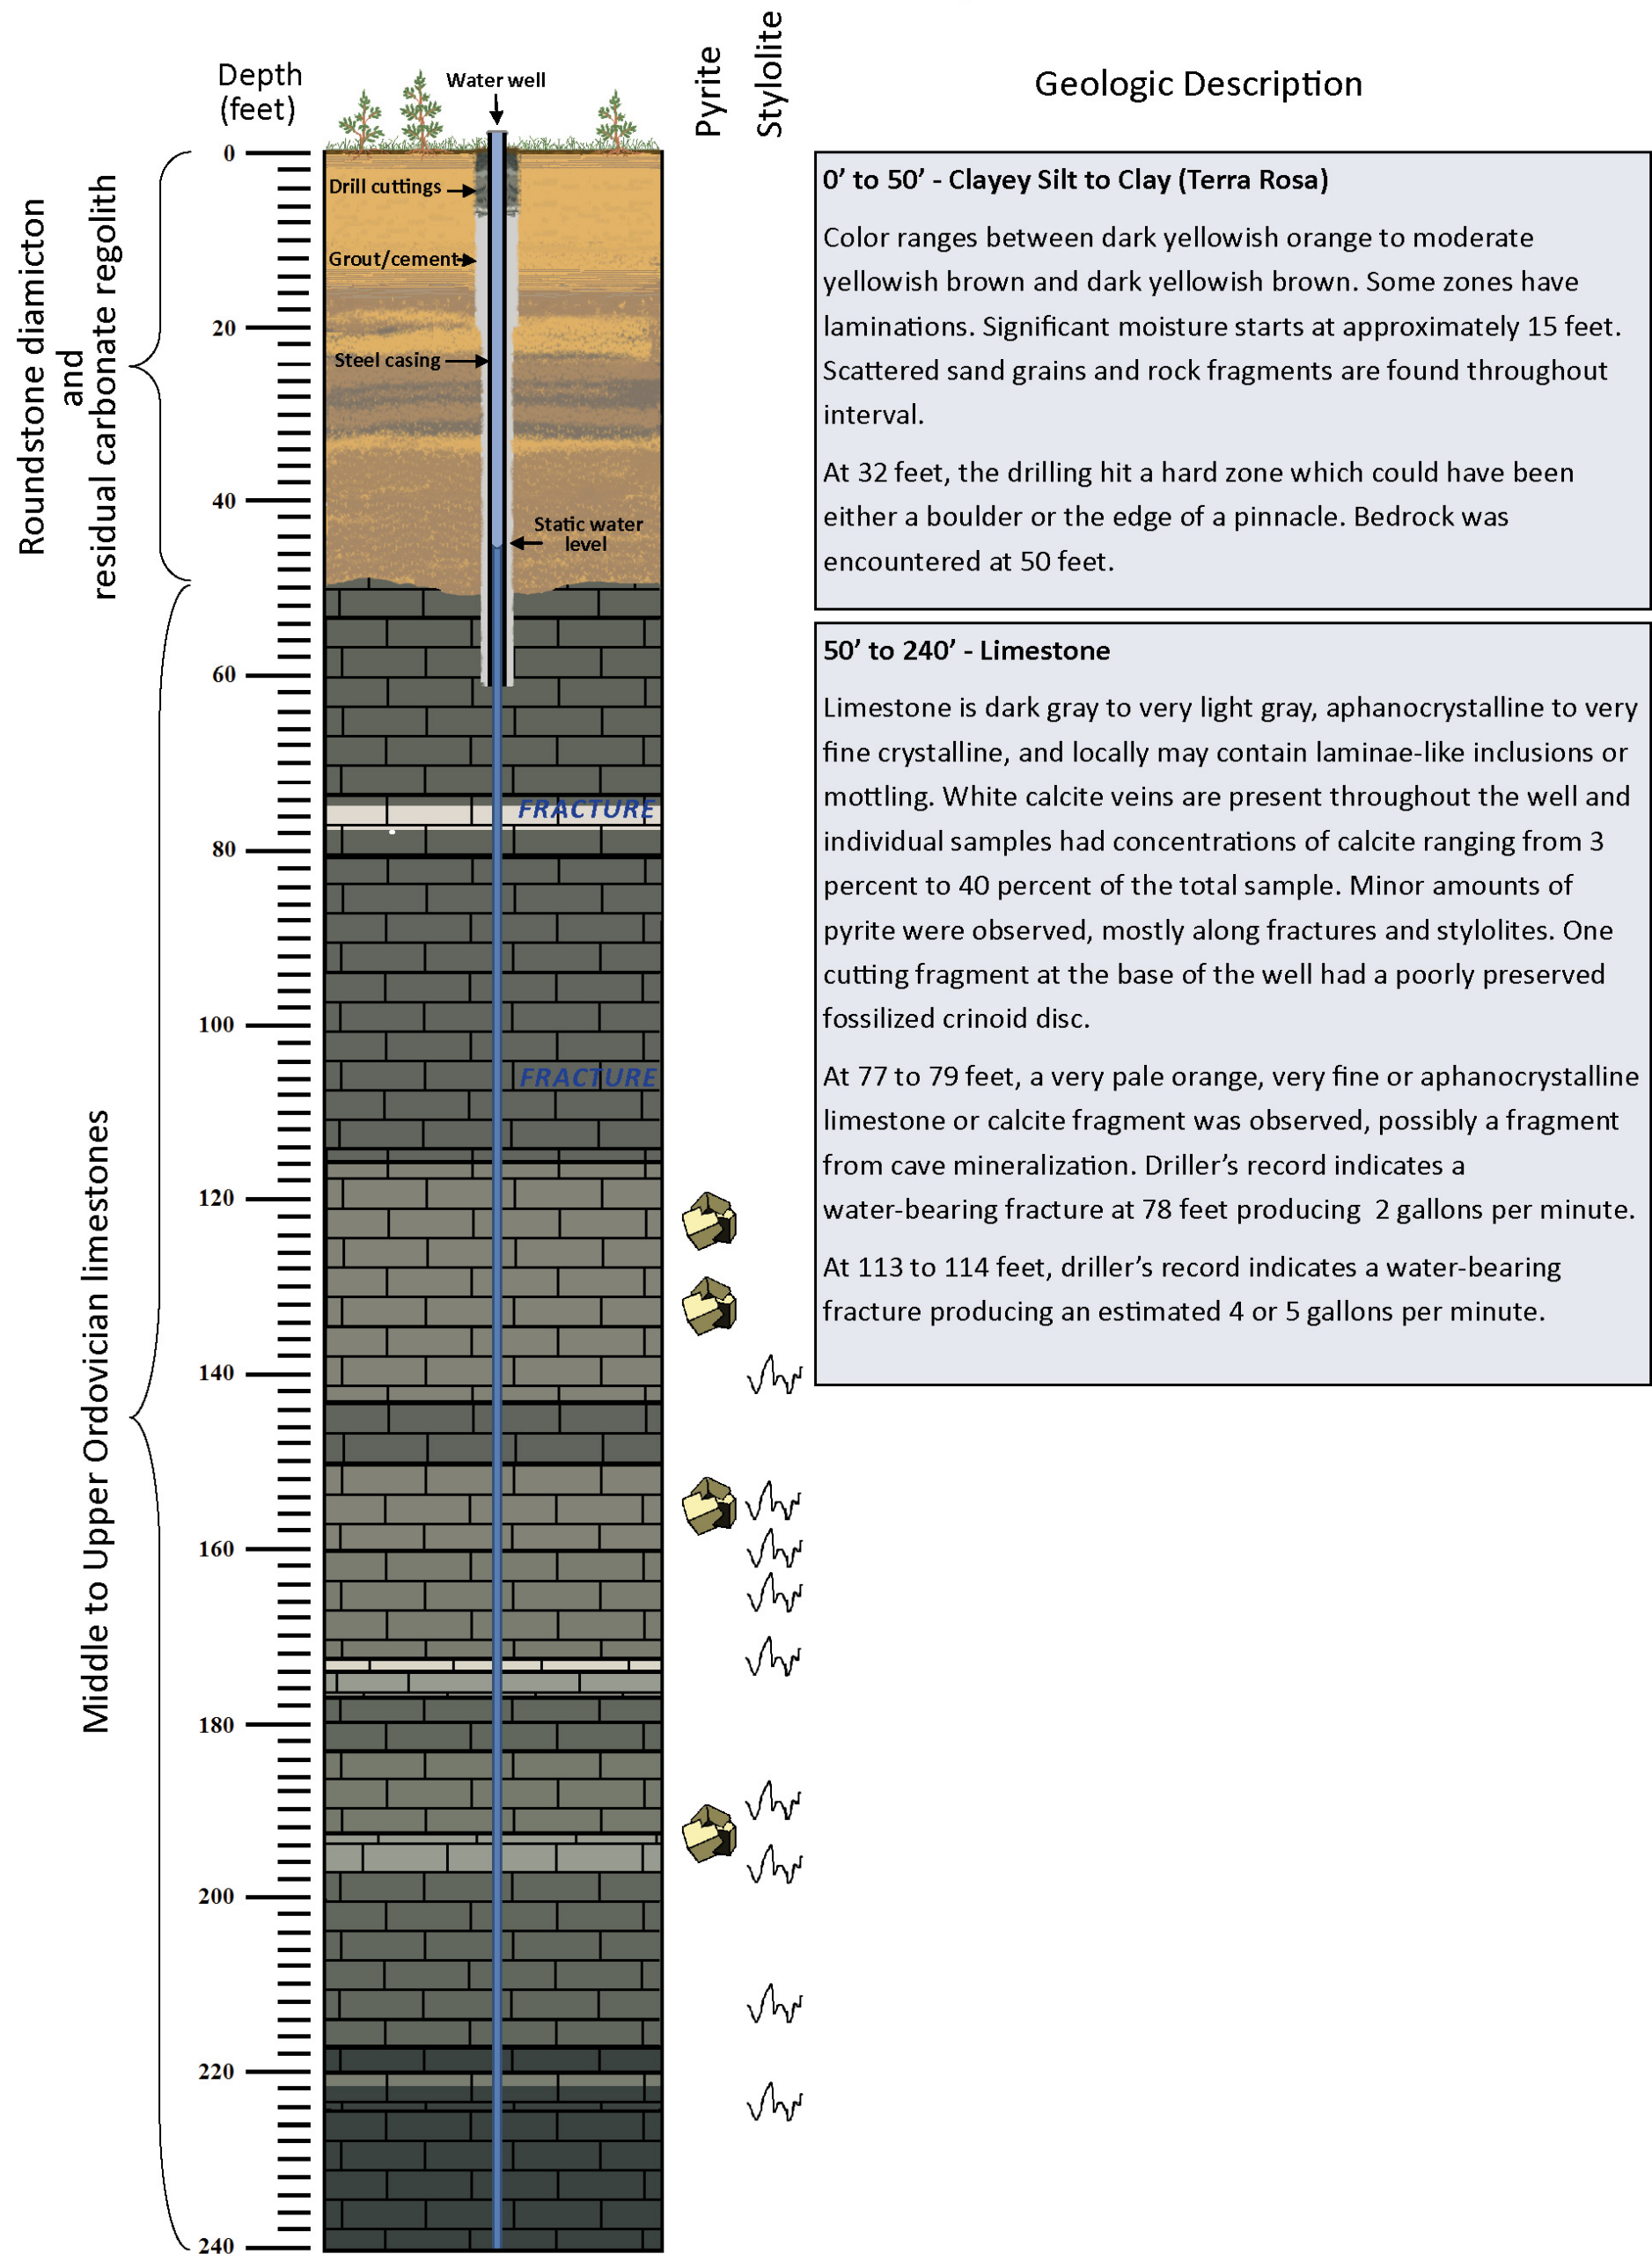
Depth (feet)

Water well

Pyrite

Stylolite

Geologic Description

Roundstone diamicton and residual carbonate regolith

Middle to Upper Ordovician limestones

0
20
40
60
80
100
120
140
160
180
200
220
240

Drill cuttings
Grout/cement
Steel casing
Static water level
FRACTURE
FRACTURE

0’ to 50’ - Clayey Silt to Clay (Terra Rosa)

Color ranges between dark yellowish orange to moderate yellowish brown and dark yellowish brown. Some zones have laminations. Significant moisture starts at approximately 15 feet. Scattered sand grains and rock fragments are found throughout interval.

At 32 feet, the drilling hit a hard zone which could have been either a boulder or the edge of a pinnacle. Bedrock was encountered at 50 feet.

50’ to 240’ - Limestone

Limestone is dark gray to very light gray, aphanocrystalline to very fine crystalline, and locally may contain laminae-like inclusions or mottling. White calcite veins are present throughout the well and individual samples had concentrations of calcite ranging from 3 percent to 40 percent of the total sample. Minor amounts of pyrite were observed, mostly along fractures and stylolites. One cutting fragment at the base of the well had a poorly preserved fossilized crinoid disc.

At 77 to 79 feet, a very pale orange, very fine or aphanocrystalline limestone or calcite fragment was observed, possibly a fragment from cave mineralization. Driller’s record indicates a water-bearing fracture at 78 feet producing 2 gallons per minute.

At 113 to 114 feet, driller’s record indicates a water-bearing fracture producing an estimated 4 or 5 gallons per minute.